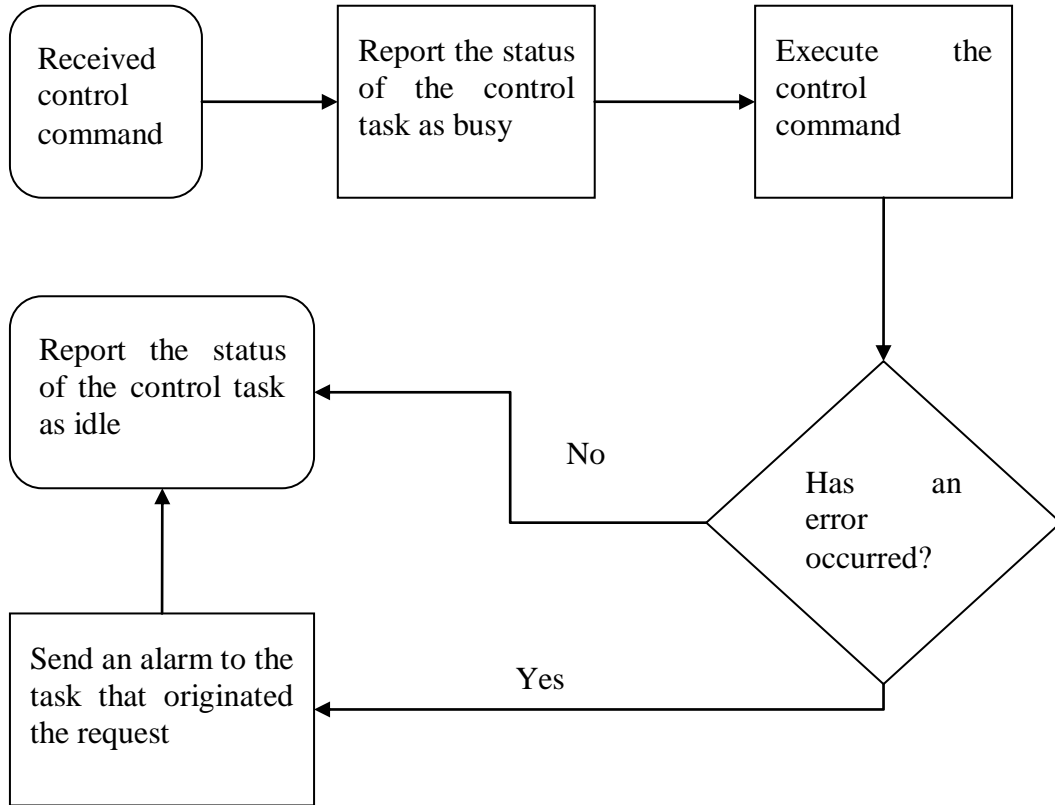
Received control command

Report the status of the control task as busy

Execute the control command

Has an error occurred?

No

Report the status of the control task as idle

Yes

Send an alarm to the task that originated the request